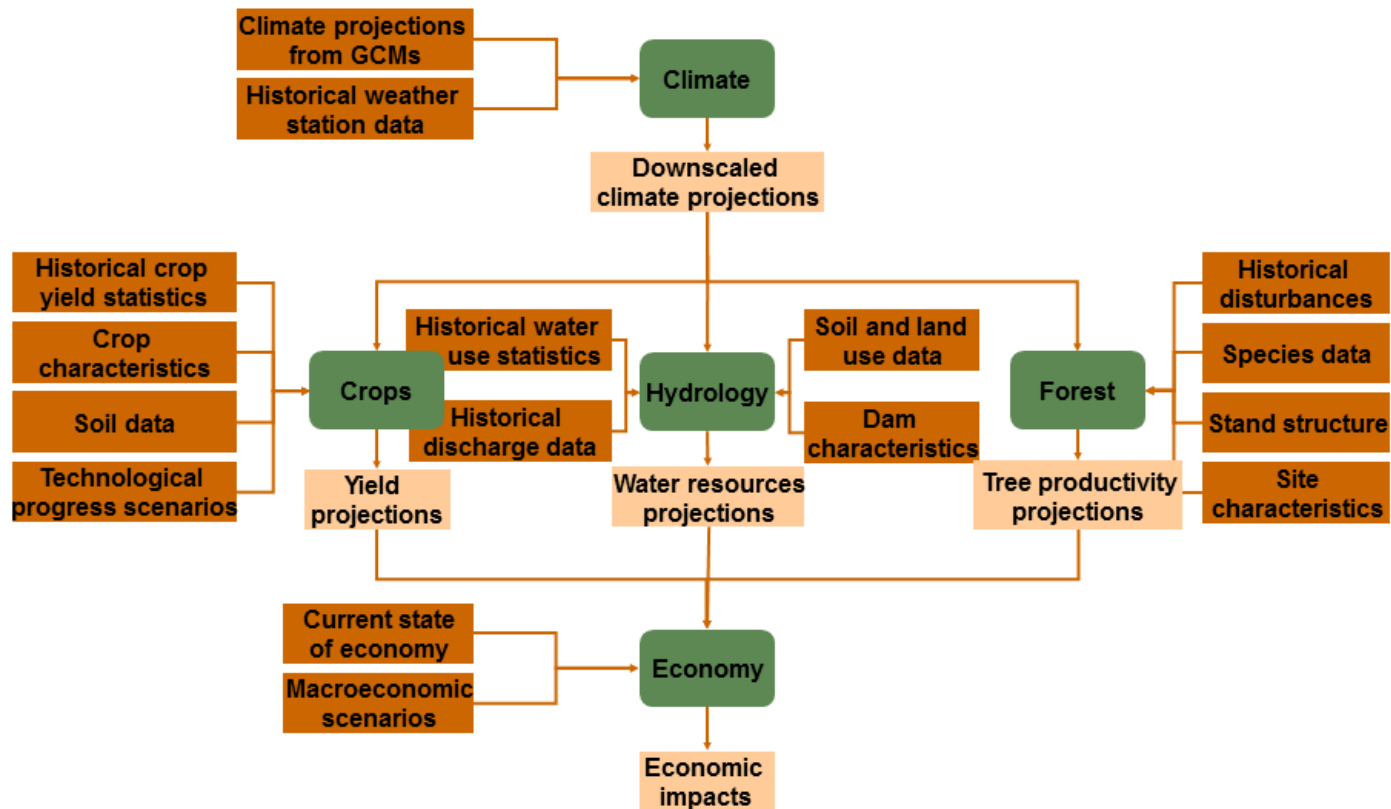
Climate projections from GCMs

Historical weather station data

Climate

Downscaled climate projections

Historical crop yield statistics

Crop characteristics

Soil data

Technological progress scenarios

Crops

Yield projections

Historical water use statistics

Historical discharge data

Hydrology

Soil and land use data

Dam characteristics

Water resources projections

Forest

Historical disturbances

Species data

Stand structure

Site characteristics

Tree productivity projections

Current state of economy

Macroeconomic scenarios

Economy

Economic impacts